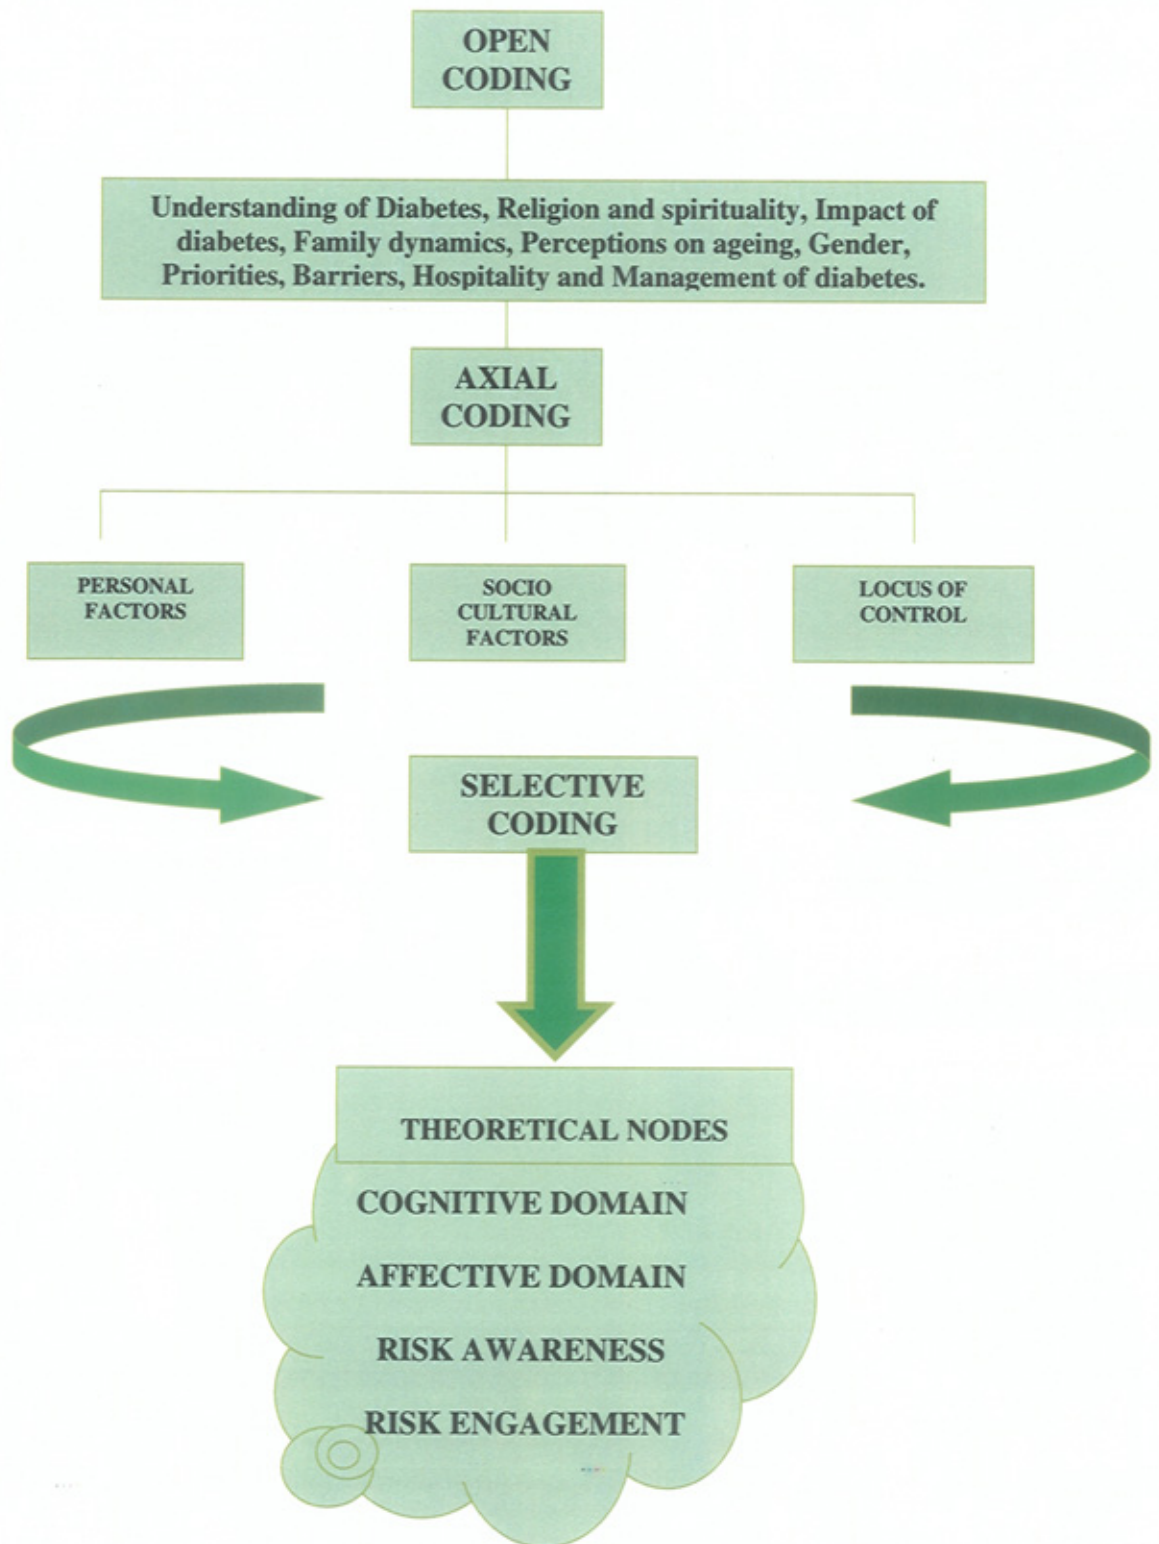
OPEN CODING

Understanding of Diabetes, Religion and spirituality, Impact of diabetes, Family dynamics, Perceptions on ageing, Gender, Priorities, Barriers, Hospitality and Management of diabetes.

AXIAL CODING

PERSONAL FACTORS

SOCIO CULTURAL FACTORS

LOCUS OF CONTROL

SELECTIVE CODING

THEORETICAL NODES

COGNITIVE DOMAIN

AFFECTIVE DOMAIN

RISK AWARENESS

RISK ENGAGEMENT